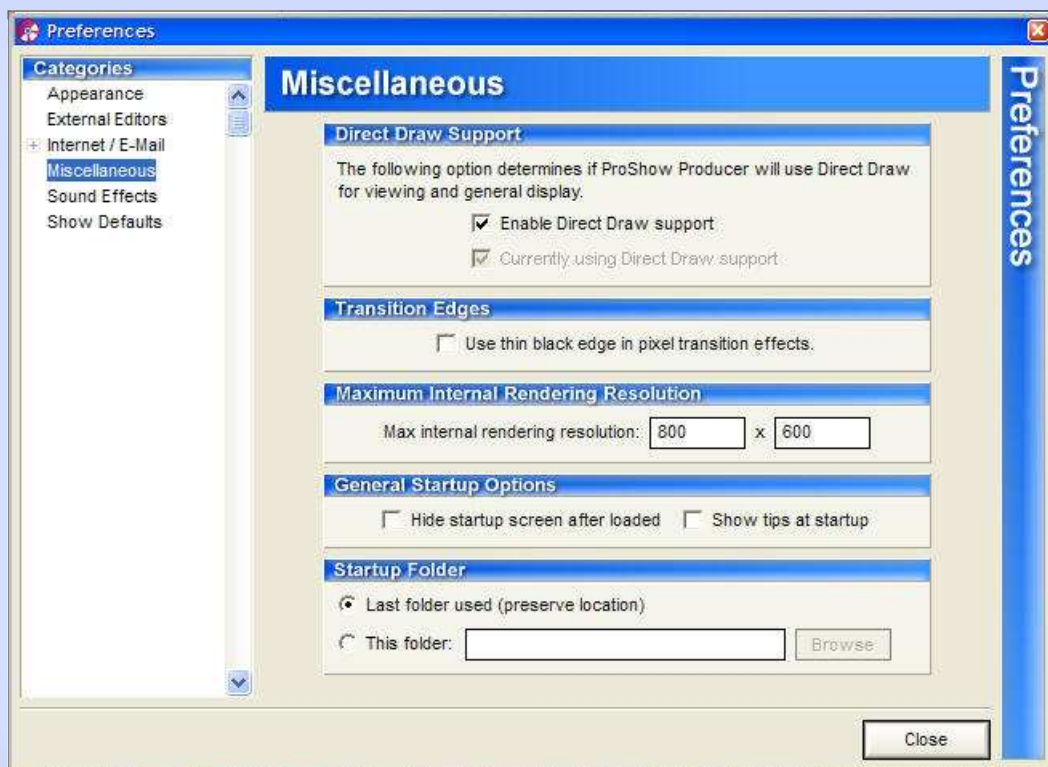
Preferences

Categories
Appearance
External Editors
Internet / E-Mail
Miscellaneous
Sound Effects
Show Defaults

Miscellaneous

Preferences

Direct Draw Support
The following option determines if ProShow Producer will use Direct Draw for viewing and general display.
Enable Direct Draw support
Currently using Direct Draw support

Transition Edges
Use thin black edge in pixel transition effects.

Maximum Internal Rendering Resolution
Max internal rendering resolution: 800 x 600

General Startup Options
Hide startup screen after loaded
Show tips at startup

Startup Folder
Last folder used (preserve location)
This folder:
Browse

Close